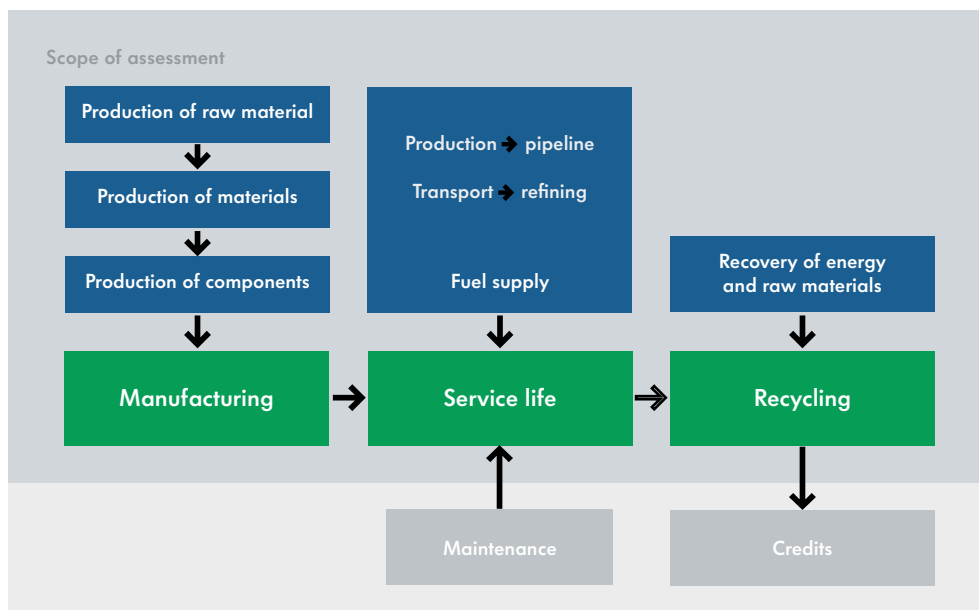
Scope of assessment

Production of raw material

Production of materials

Production of components

Manufacturing

Production ➔ pipeline

Transport ➔ refining

Fuel supply

Service life

Recovery of energy and raw materials

Recycling

Maintenance

Credits